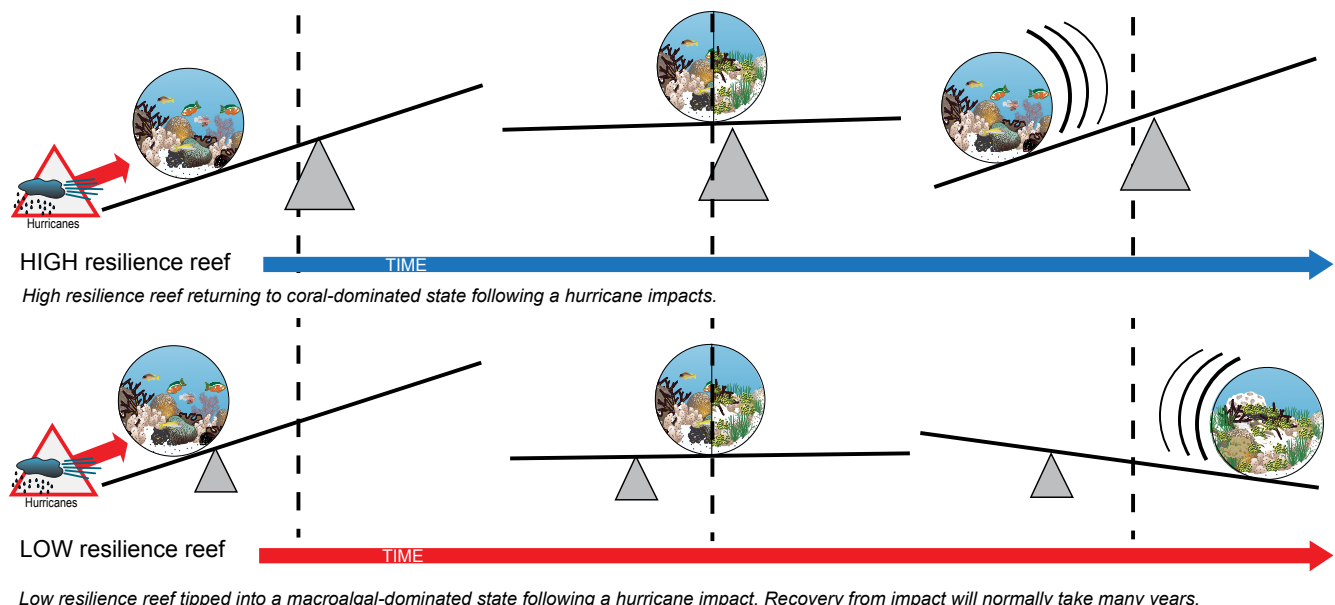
Hurricanes

HIGH resilience reef

TIME

High resilience reef returning to coral-dominated state following a hurricane impacts.

Hurricanes

LOW resilience reef

TIME

Low resilience reef tipped into a macroalgal-dominated state following a hurricane impact. Recovery from impact will normally take many years.